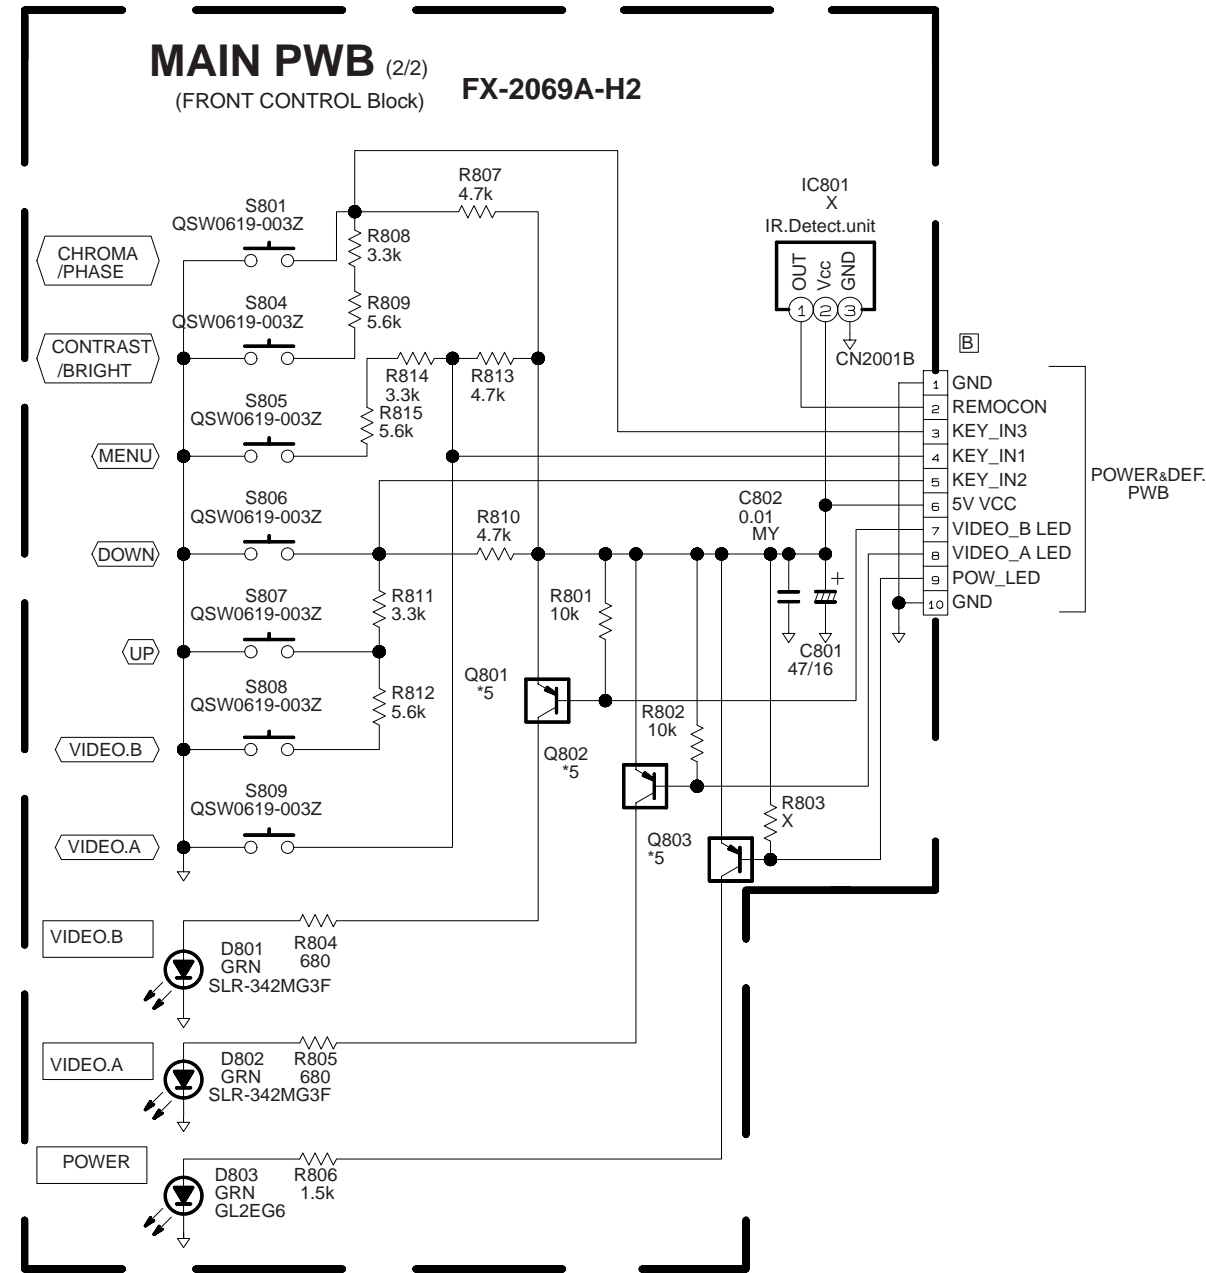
MAIN PWB (2/2)
(FRONT CONTROL Block)
FX-2069A-H2

R807
4.7k

S801
QSW0619-003Z

R808
3.3k

CHROMA
/PHASE

S804
QSW0619-003Z

R809
5.6k

CONTRAST
/BRIGHT

R814
3.3k

R813
4.7k

S805
QSW0619-003Z

R815
5.6k

MENU

S806
QSW0619-003Z

R810
4.7k

DOWN

S807
QSW0619-003Z

R811
3.3k

UP

S808
QSW0619-003Z

R812
5.6k

VIDEO.B

S809
QSW0619-003Z

VIDEO.A

IC801
X
IR.Detect.unit
OUT
Vcc
GND
1
2
3
CN2001B

B

| | |
|---|---|
| 1 | GND |
| 2 | REMOCON |
| 3 | KEY_IN3 |
| 4 | KEY_IN1 |
| 5 | KEY_IN2 |
| 6 | 5V VCC |
| 7 | VIDEO_B LED |
| 8 | VIDEO_A LED |
| 9 | POW_LED |
| 10 | GND |

POWER&DEF.
PWB

C802
0.01
MY

C801
47/16

R801
10k

Q801
*5

R802
10k

Q802
*5

R803
X

Q803
*5

VIDEO.B
D801
GRN
SLR-342MG3F
R804
680

VIDEO.A
D802
GRN
SLR-342MG3F
R805
680

POWER
D803
GRN
GL2EG6
R806
1.5k